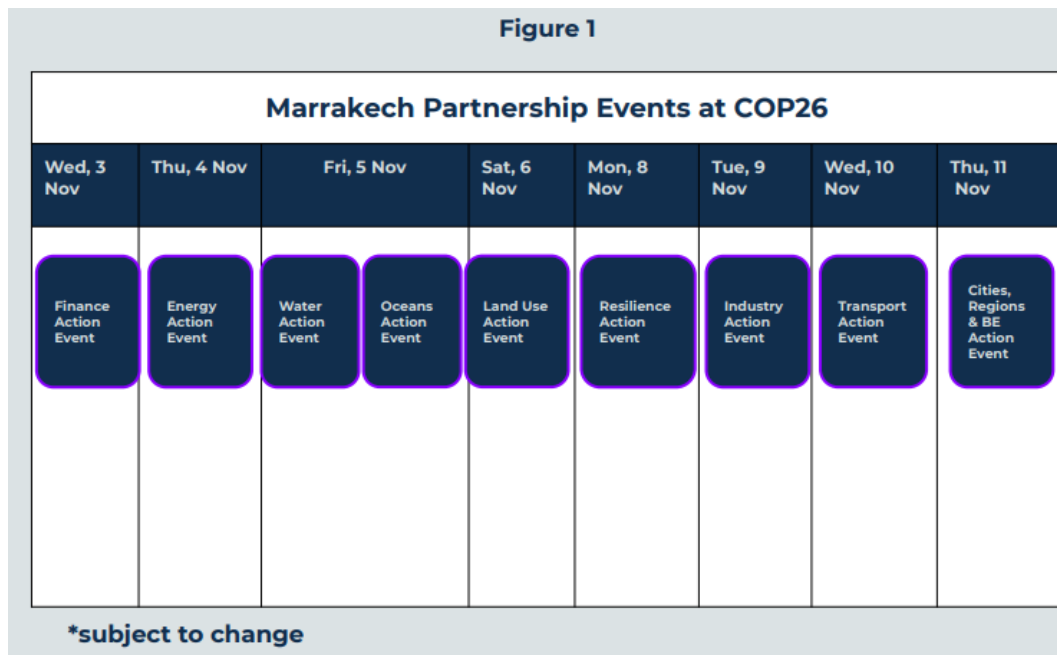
Figure 1

Marrakech Partnership Events at COP26

| Wed, 3 Nov | Thu, 4 Nov | Fri, 5 Nov | Sat, 6 Nov | Mon, 8 Nov | Tue, 9 Nov | Wed, 10 Nov | Thu, 11 Nov |
|---|---|---|---|---|---|---|---|
| Finance Action Event | Energy Action Event | Water Action Event; Oceans Action Event | Land Use Action Event | Resilience Action Event | Industry Action Event | Transport Action Event | Cities, Regions & BE Action Event |

*subject to change